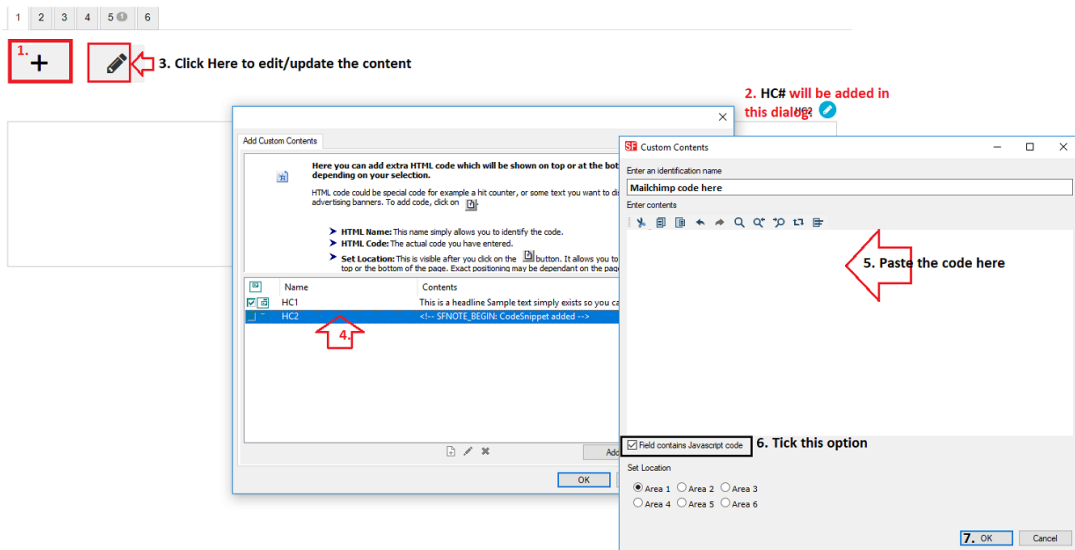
1 2 3 4 5 6

1.

3. Click Here to edit/update the content

2. HC# will be added in this dialog.

HC2

Add Custom Contents

Here you can add extra HTML code which will be shown on top or at the bot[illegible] depending on your selection.

HTML code could be special code for example a hit counter, or some text you want to d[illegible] advertising banners. To add code, click on

HTML Name: This name simply allows you to identify the code.

HTML Code: The actual code you have entered.

Set Location: This is visible after you click on the button. It allows you to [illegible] top or the bottom of the page. Exact positioning may be dependant on the pag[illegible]

| | Name | Contents |
|---|---|---|
| | HC1 | This is a headline Sample text simply exists so you ca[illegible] |
| | HC2 | <!-- SFNOTE_BEGIN: CodeSnippet added --> |

4.

Add

OK

Custom Contents

Enter an identification name

Mailchimp code here

Enter contents

5. Paste the code here

Field contains Javascript code

6. Tick this option

Set Location

Area 1 Area 2 Area 3
Area 4 Area 5 Area 6

7. OK

Cancel